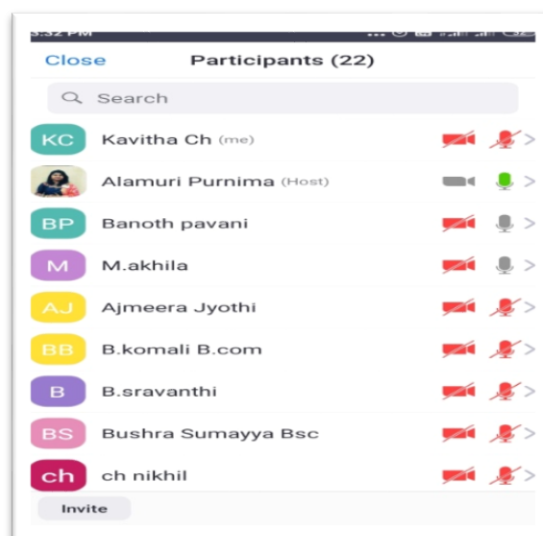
3:32 PM

Close Participants (22)

Search

KC Kavitha Ch (me)

Alamuri Purnima (Host)

BP Banoth pavani

M M.akhila

AJ Ajmeera Jyothi

BB B.komali B.com

B B.sravanthi

BS Bushra Sumayya Bsc

ch ch nikhil

Invite